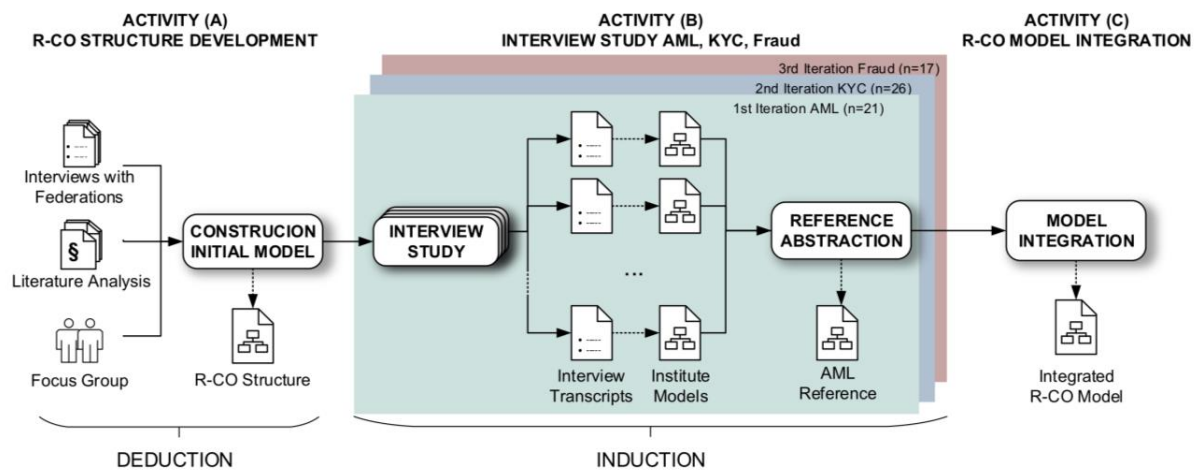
ACTIVITY (A)
R-CO STRUCTURE DEVELOPMENT

ACTIVITY (B)
INTERVIEW STUDY AML, KYC, Fraud

ACTIVITY (C)
R-CO MODEL INTEGRATION

3rd Iteration Fraud (n=17)
2nd Iteration KYC (n=26)
1st Iteration AML (n=21)

Interviews with Federations

§

Literature Analysis

Focus Group

CONSTRUCION INITIAL MODEL

R-CO Structure

INTERVIEW STUDY

...

Interview Transcripts

Institute Models

REFERENCE ABSTRACTION

AML Reference

MODEL INTEGRATION

Integrated R-CO Model

DEDUCTION

INDUCTION